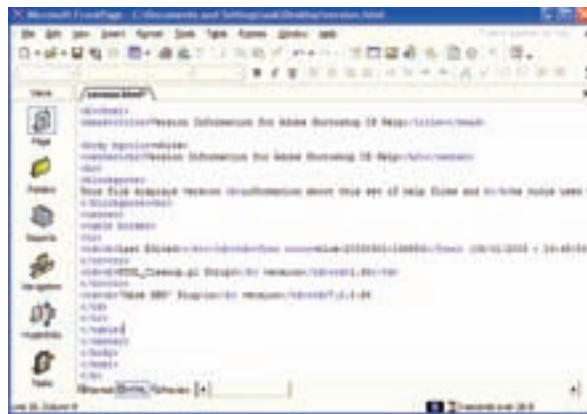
Microsoft FrontPage - C:\Documents and Settings\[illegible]\Desktop\version.html

File Edit View Insert Format Tools Table Frames Window Help

Views

version.html*

Page

Folders

Reports

Navigation

Hyperlinks

Tasks

<html>
<head><title>Version Information for Adobe Photoshop CS Help</title></head>

<body bgcolor=white>
<center><h1>Version Information for Adobe Photoshop CS Help</h1></center>
<hr>
<blockquote>
This file displays version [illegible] about this set of help files and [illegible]
</blockquote>
<center>
<table border>
<tr>
<td>Last Edited</td><td>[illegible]</td>
</tr>
<tr>
<td>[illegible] Script</td><td>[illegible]</td>
</tr>
<tr>
<td>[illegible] Script</td><td>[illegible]</td>
</tr>
</table>
</center>
</body>
</html>

Normal HTML Preview

Line 18, Column 9

Connection Speed: 28.8